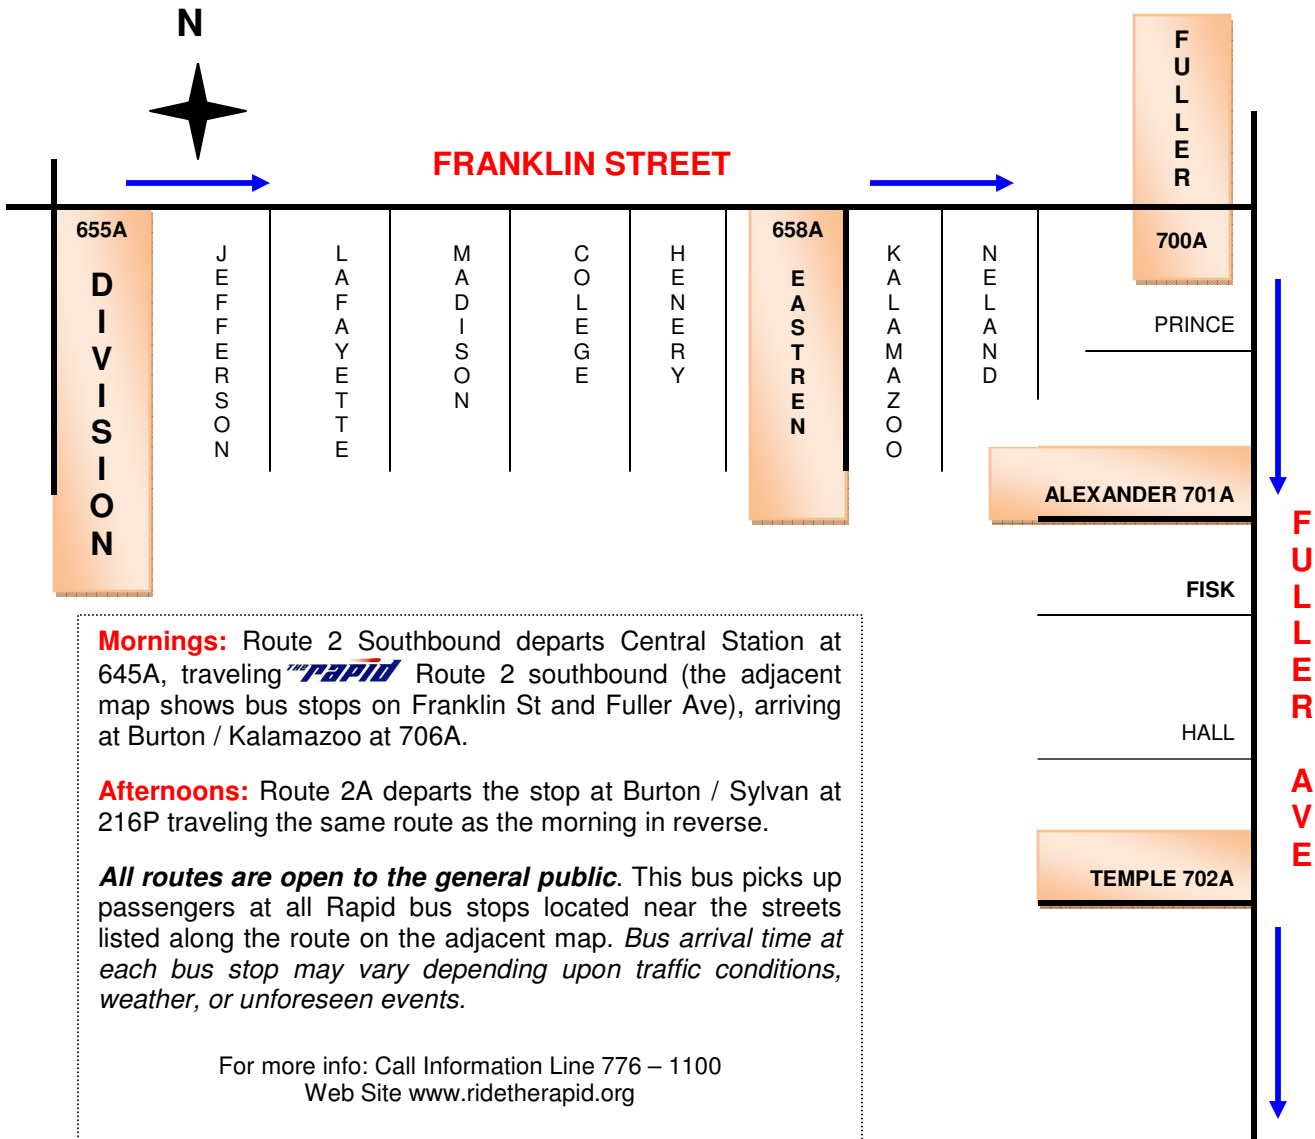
N

FRANKLIN STREET

FULLER

655A

DIVISION

JEFFERSON

LAFAYETTE

MADISON

COLLEGE

HENERY

658A

EASTREN

KALAMAZOO

NELAND

700A

PRINCE

ALEXANDER 701A

FISK

HALL

TEMPLE 702A

FULLER AVE

**Mornings:** Route 2 Southbound departs Central Station at 645A, traveling THE RAPID Route 2 southbound (the adjacent map shows bus stops on Franklin St and Fuller Ave), arriving at Burton / Kalamazoo at 706A.

**Afternoons:** Route 2A departs the stop at Burton / Sylvan at 216P traveling the same route as the morning in reverse.

***All routes are open to the general public***. This bus picks up passengers at all Rapid bus stops located near the streets listed along the route on the adjacent map. *Bus arrival time at each bus stop may vary depending upon traffic conditions, weather, or unforeseen events.*

For more info: Call Information Line 776 – 1100
Web Site www.ridetherapid.org